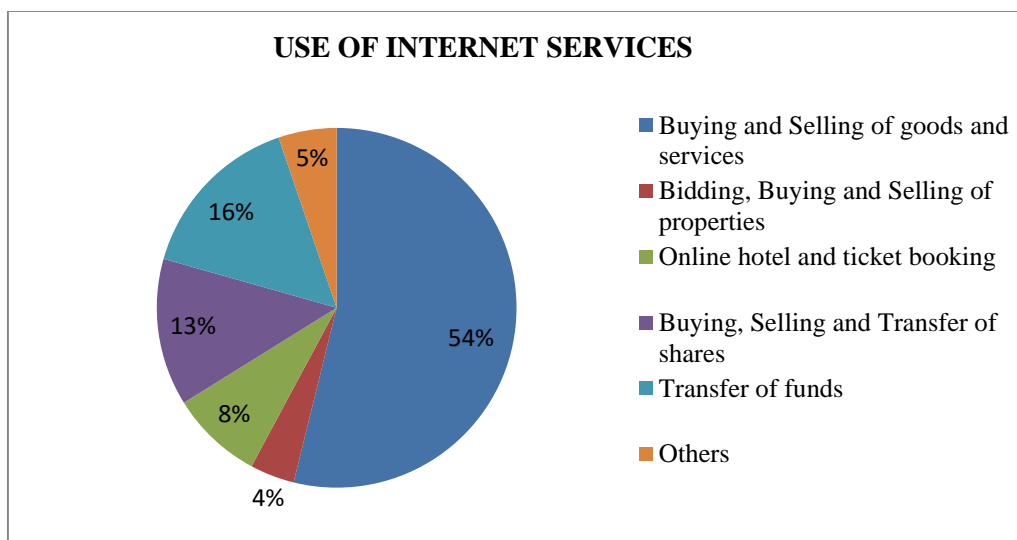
USE OF INTERNET SERVICES

5%
16%
13%
8%
4%
54%

Buying and Selling of goods and services
Bidding, Buying and Selling of properties
Online hotel and ticket booking
Buying, Selling and Transfer of shares
Transfer of funds
Others